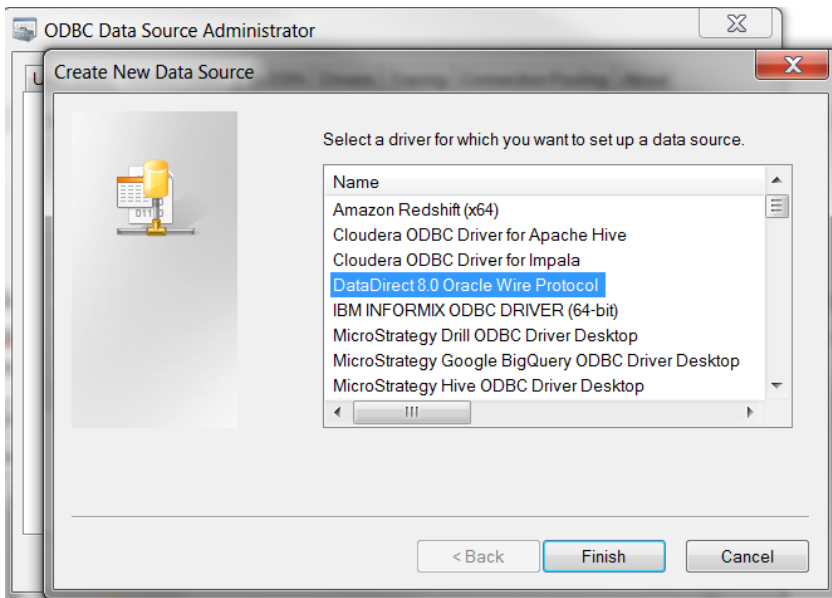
ODBC Data Source Administrator

Create New Data Source

Select a driver for which you want to set up a data source.

| Name |
|---|
| Amazon Redshift (x64) |
| Cloudera ODBC Driver for Apache Hive |
| Cloudera ODBC Driver for Impala |
| DataDirect 8.0 Oracle Wire Protocol |
| IBM INFORMIX ODBC DRIVER (64-bit) |
| MicroStrategy Drill ODBC Driver Desktop |
| MicroStrategy Google BigQuery ODBC Driver Desktop |
| MicroStrategy Hive ODBC Driver Desktop |

< Back

Finish

Cancel